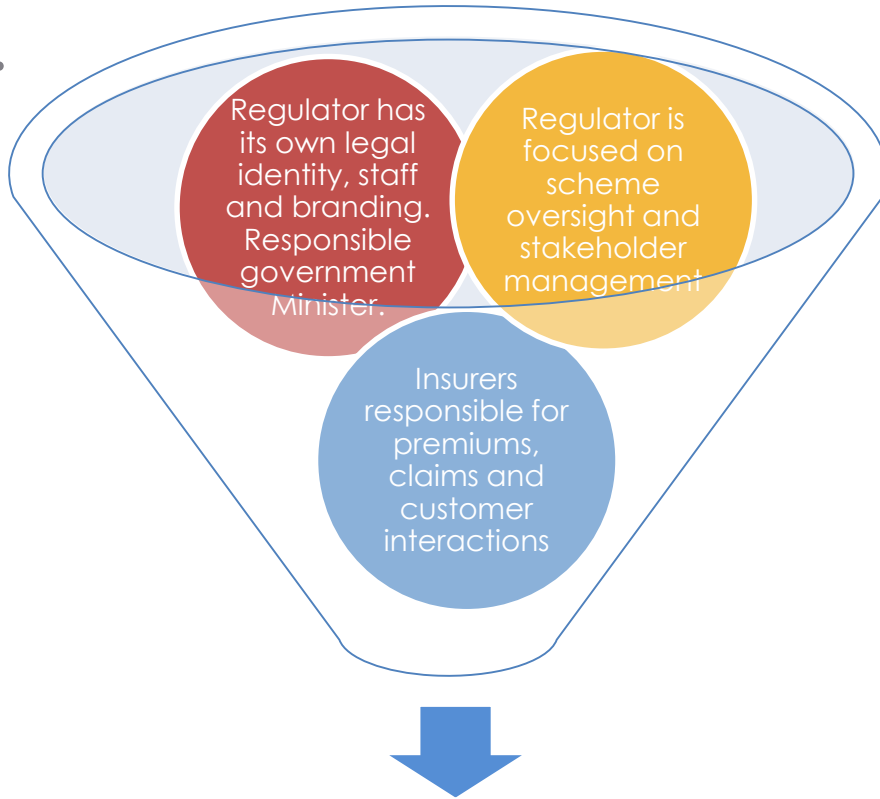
Regulator has its own legal identity, staff and branding. Responsible government Minister.

Regulator is focused on scheme oversight and stakeholder management

Insurers responsible for premiums, claims and customer interactions